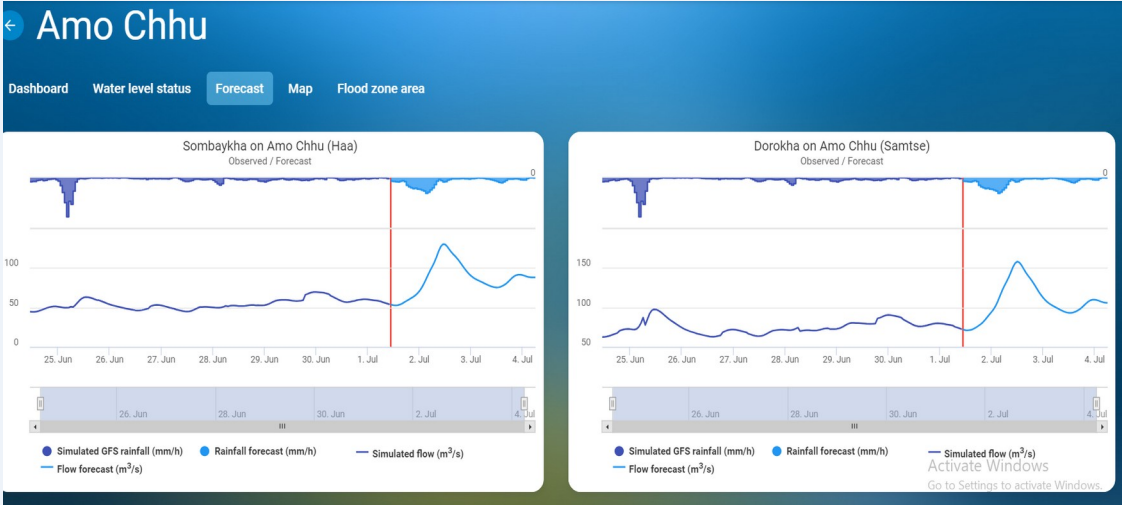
Amo Chhu

Dashboard Water level status Forecast Map Flood zone area

Sombaykha on Amo Chhu (Haa)
Observed / Forecast

0

100
50
0

25. Jun 26. Jun 27. Jun 28. Jun 29. Jun 30. Jun 1. Jul 2. Jul 3. Jul 4. Jul

26. Jun 28. Jun 30. Jun 2. Jul 4. Jul

Simulated GFS rainfall (mm/h) Rainfall forecast (mm/h) Simulated flow ($m^3/s$)
Flow forecast ($m^3/s$)

Dorokha on Amo Chhu (Samtse)
Observed / Forecast

0

150
100
50

25. Jun 26. Jun 27. Jun 28. Jun 29. Jun 30. Jun 1. Jul 2. Jul 3. Jul 4. Jul

26. Jun 28. Jun 30. Jun 2. Jul 4. Jul

Simulated GFS rainfall (mm/h) Rainfall forecast (mm/h) Simulated flow ($m^3/s$)
Flow forecast ($m^3/s$)

Activate Windows
Go to Settings to activate Windows.